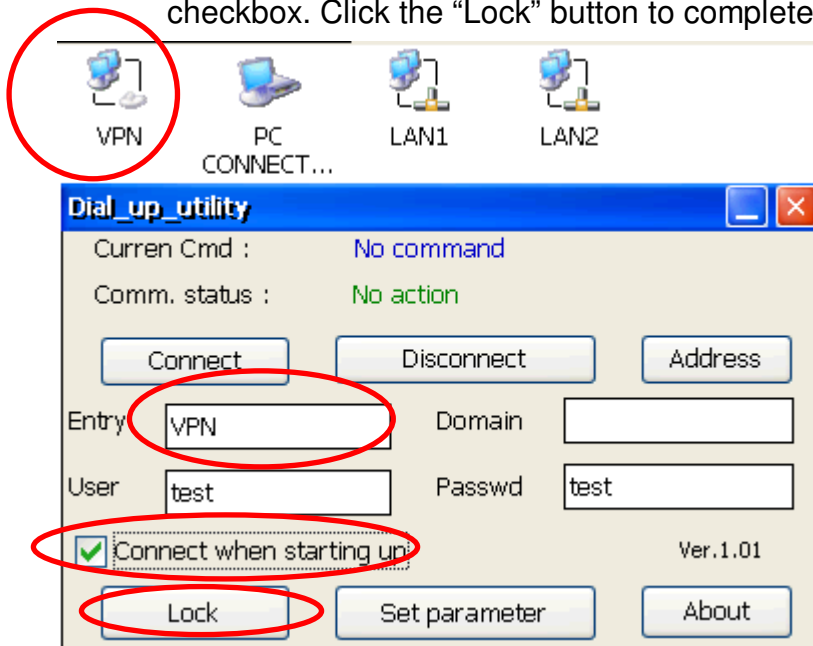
checkbox. Click the “Lock” button to complete

VPN

PC CONNECT...

LAN1

LAN2

Dial_up_utility

Curren Cmd :

No command

Comm. status :

No action

Connect

Disconnect

Address

Entry

VPN

Domain

User

test

Passwd

test

Connect when starting up

Ver.1.01

Lock

Set parameter

About